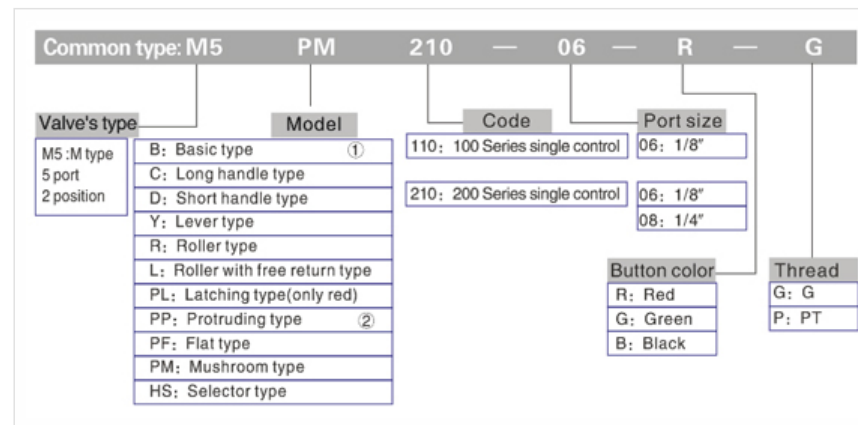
Common type: M5 PM 210 — 06 — R — G

Valve's type
M5 :M type
5 port
2 position

Model
B: Basic type ①
C: Long handle type
D: Short handle type
Y: Lever type
R: Roller type
L: Roller with free return type
PL: Latching type(only red)
PP: Protruding type ②
PF: Flat type
PM: Mushroom type
HS: Selector type

Code
110: 100 Series single control
210: 200 Series single control

Port size
06: 1/8"
06: 1/8"
08: 1/4"

Button color
R: Red
G: Green
B: Black

Thread
G: G
P: PT